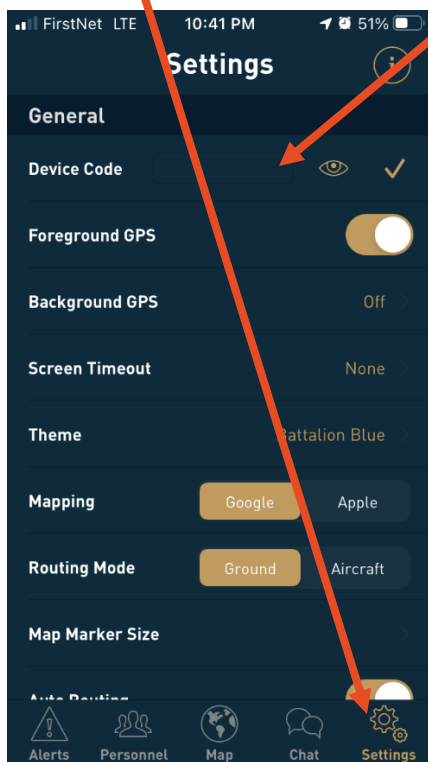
FirstNet LTE 10:41 PM 51%

Settings

General

Device Code

Foreground GPS

Background GPS Off

Screen Timeout None

Theme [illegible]attalion Blue

Mapping Google Apple

Routing Mode Ground Aircraft

Map Marker Size

Auto Routing

Alerts Personnel Map Chat Settings